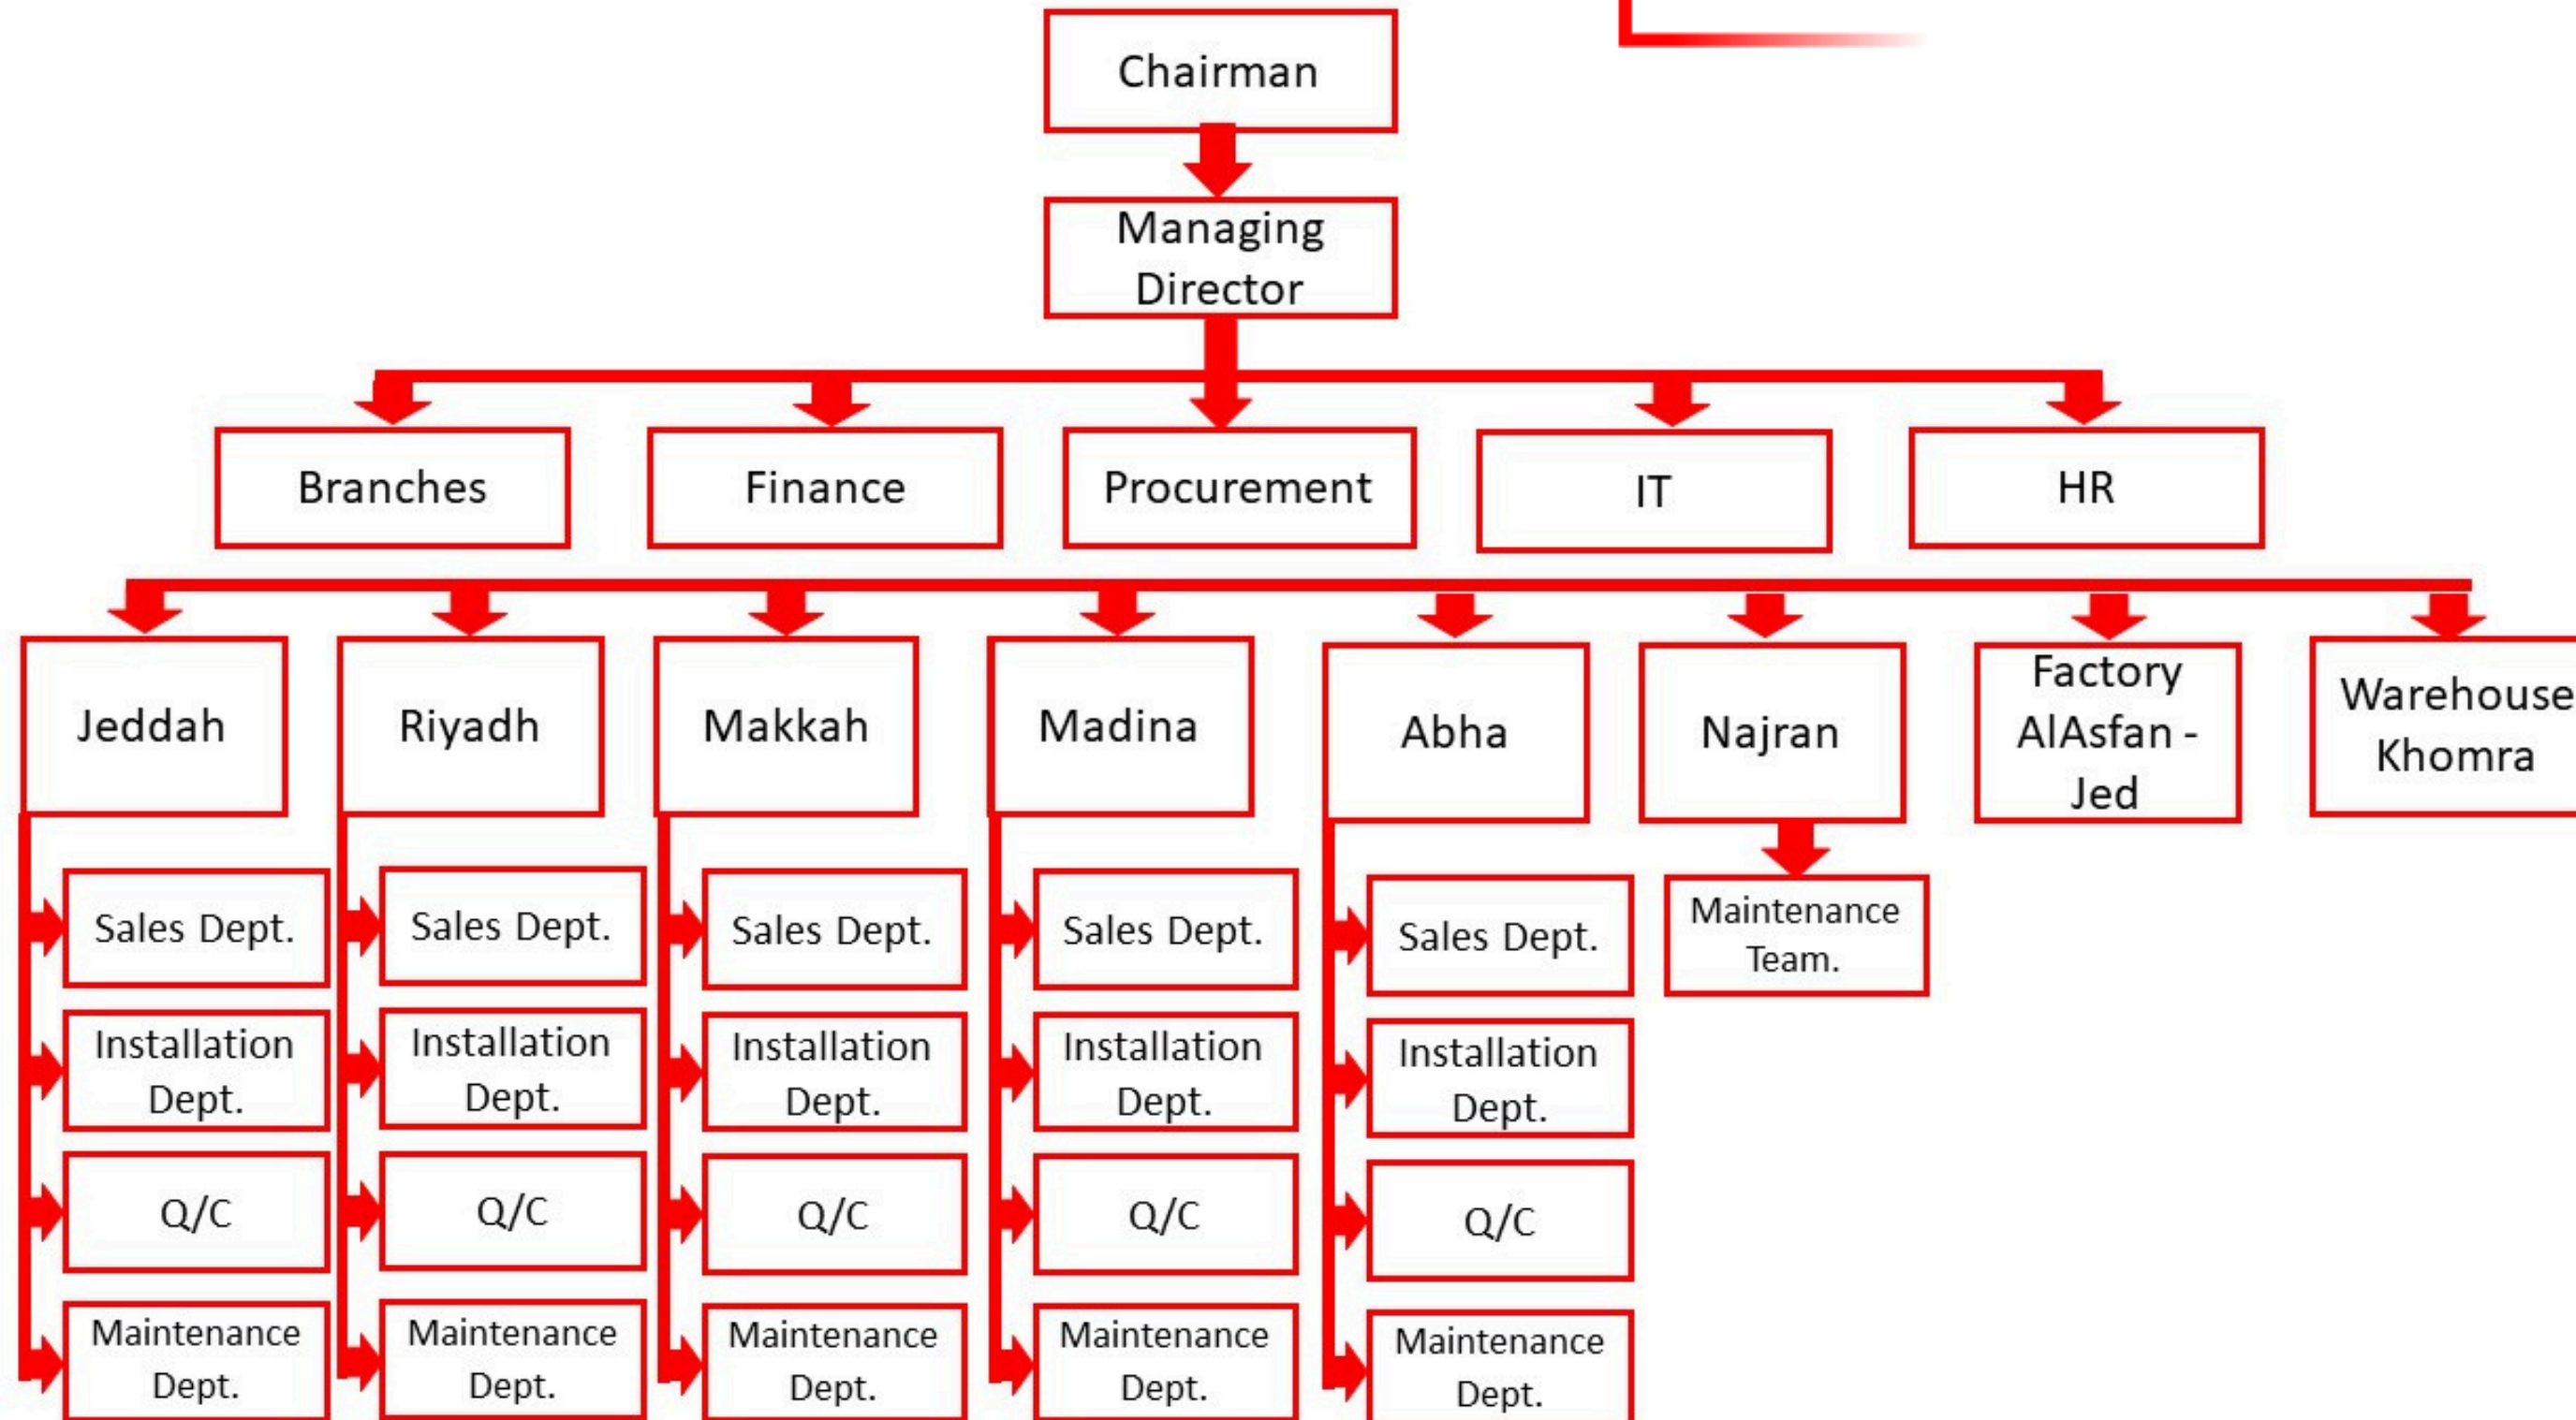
Chairman

Managing Director

Branches

Finance

Procurement

IT

HR

Jeddah

Sales Dept.

Installation Dept.

Q/C

Maintenance Dept.

Riyadh

Sales Dept.

Installation Dept.

Q/C

Maintenance Dept.

Makkah

Sales Dept.

Installation Dept.

Q/C

Maintenance Dept.

Madina

Sales Dept.

Installation Dept.

Q/C

Maintenance Dept.

Abha

Sales Dept.

Installation Dept.

Q/C

Maintenance Dept.

Najran

Maintenance Team.

Factory AlAsfan - Jed

Warehouse Khomra